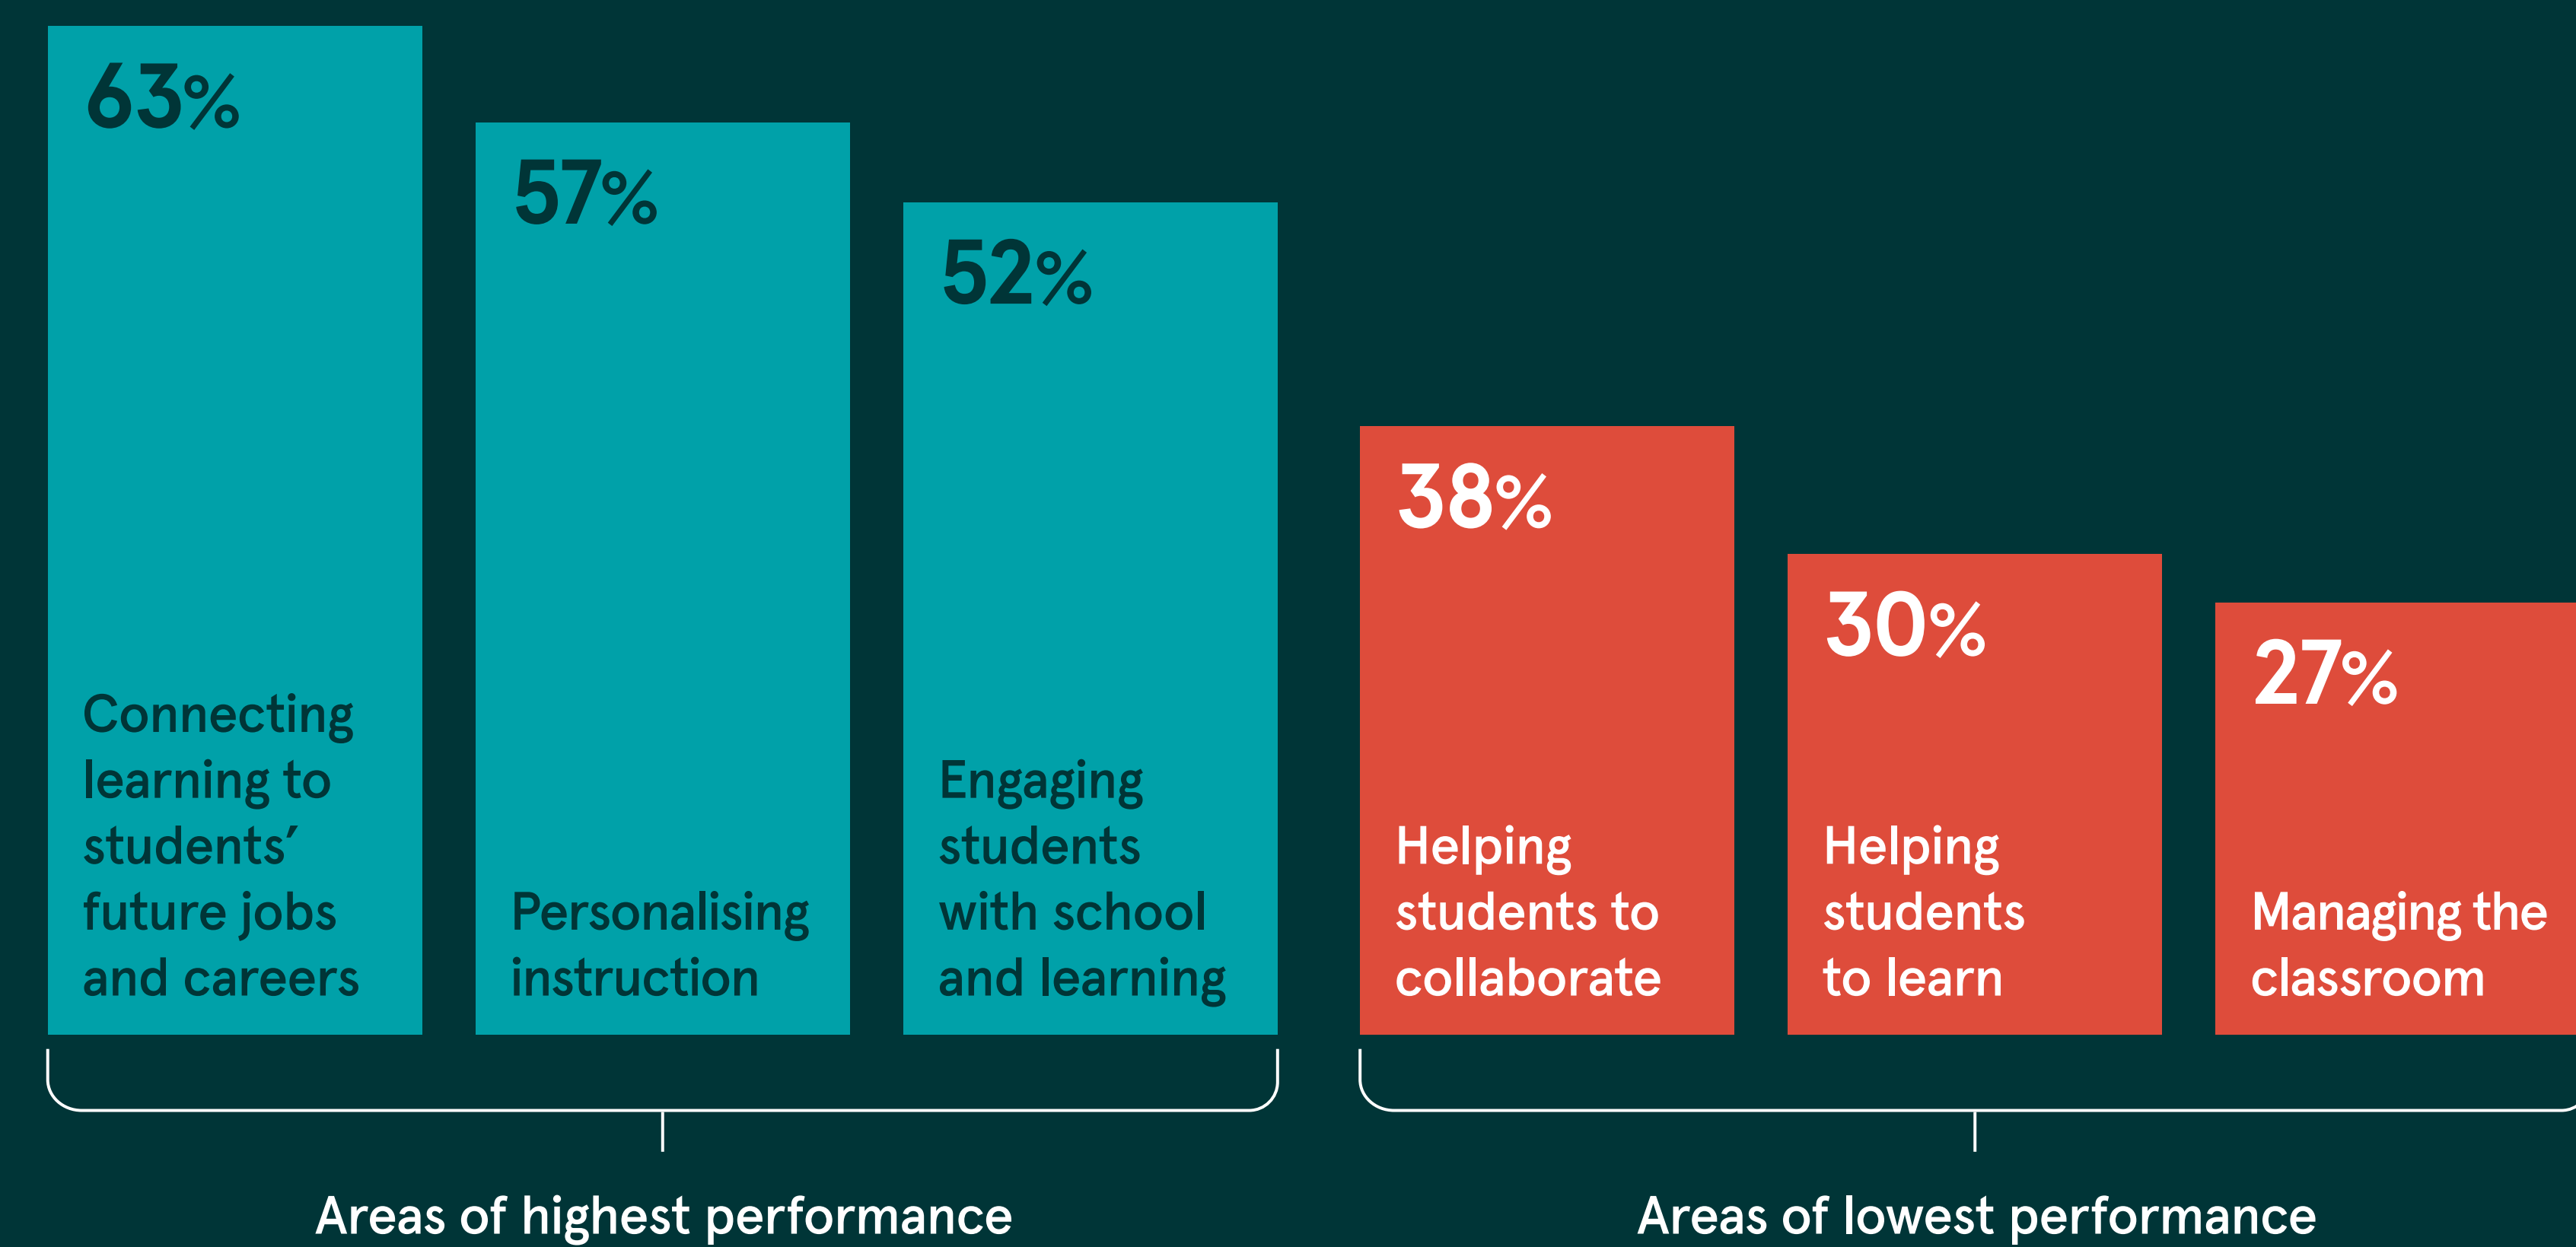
63%
Connecting learning to students’ future jobs and careers

57%
Personalising instruction

52%
Engaging students with school and learning

38%
Helping students to collaborate

30%
Helping students to learn

27%
Managing the classroom

Areas of highest performance

Areas of lowest performance